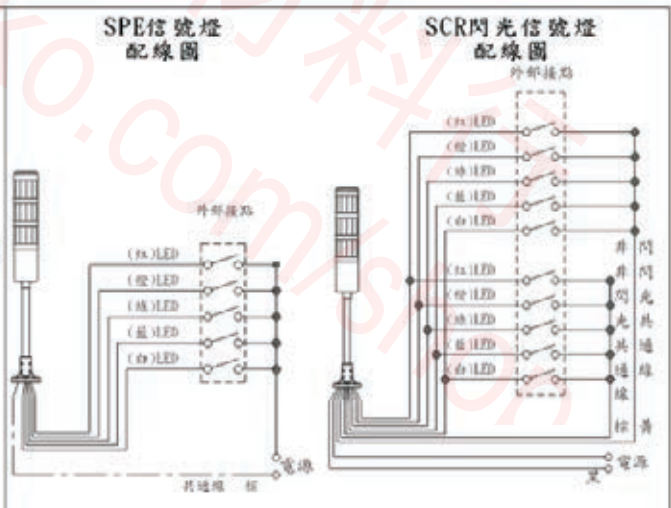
SPE信號燈
配線圖

外部接點

(紅)LED
(橙)LED
(綠)LED
(藍)LED
(白)LED

電源
共通線 棕

SCR閃光信號燈
配線圖

外部接點

(紅)LED
(橙)LED
(綠)LED
(藍)LED
(白)LED

(紅)LED
(橙)LED
(綠)LED
(藍)LED
(白)LED

非閃光共通線
閃光共通線
棕
黃
電源
黑